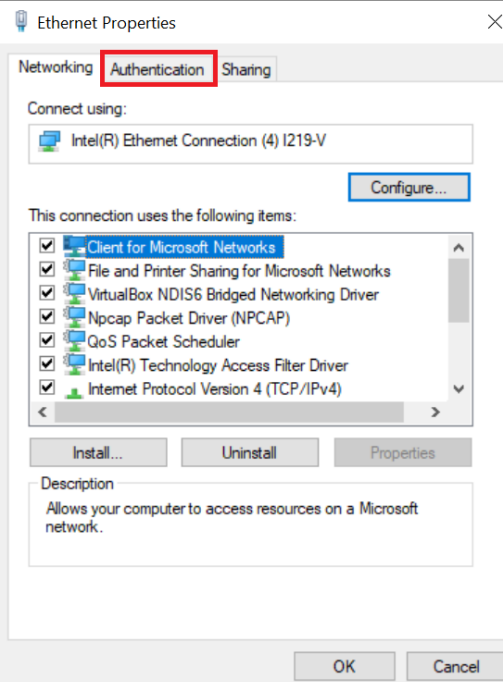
Ethernet Properties

Networking | Authentication | Sharing

Connect using:

Intel(R) Ethernet Connection (4) I219-V

Configure...

This connection uses the following items:

Client for Microsoft Networks
File and Printer Sharing for Microsoft Networks
VirtualBox NDIS6 Bridged Networking Driver
Npcap Packet Driver (NPCAP)
QoS Packet Scheduler
Intel(R) Technology Access Filter Driver
Internet Protocol Version 4 (TCP/IPv4)

Install... | Uninstall | Properties

Description
Allows your computer to access resources on a Microsoft network.

OK | Cancel